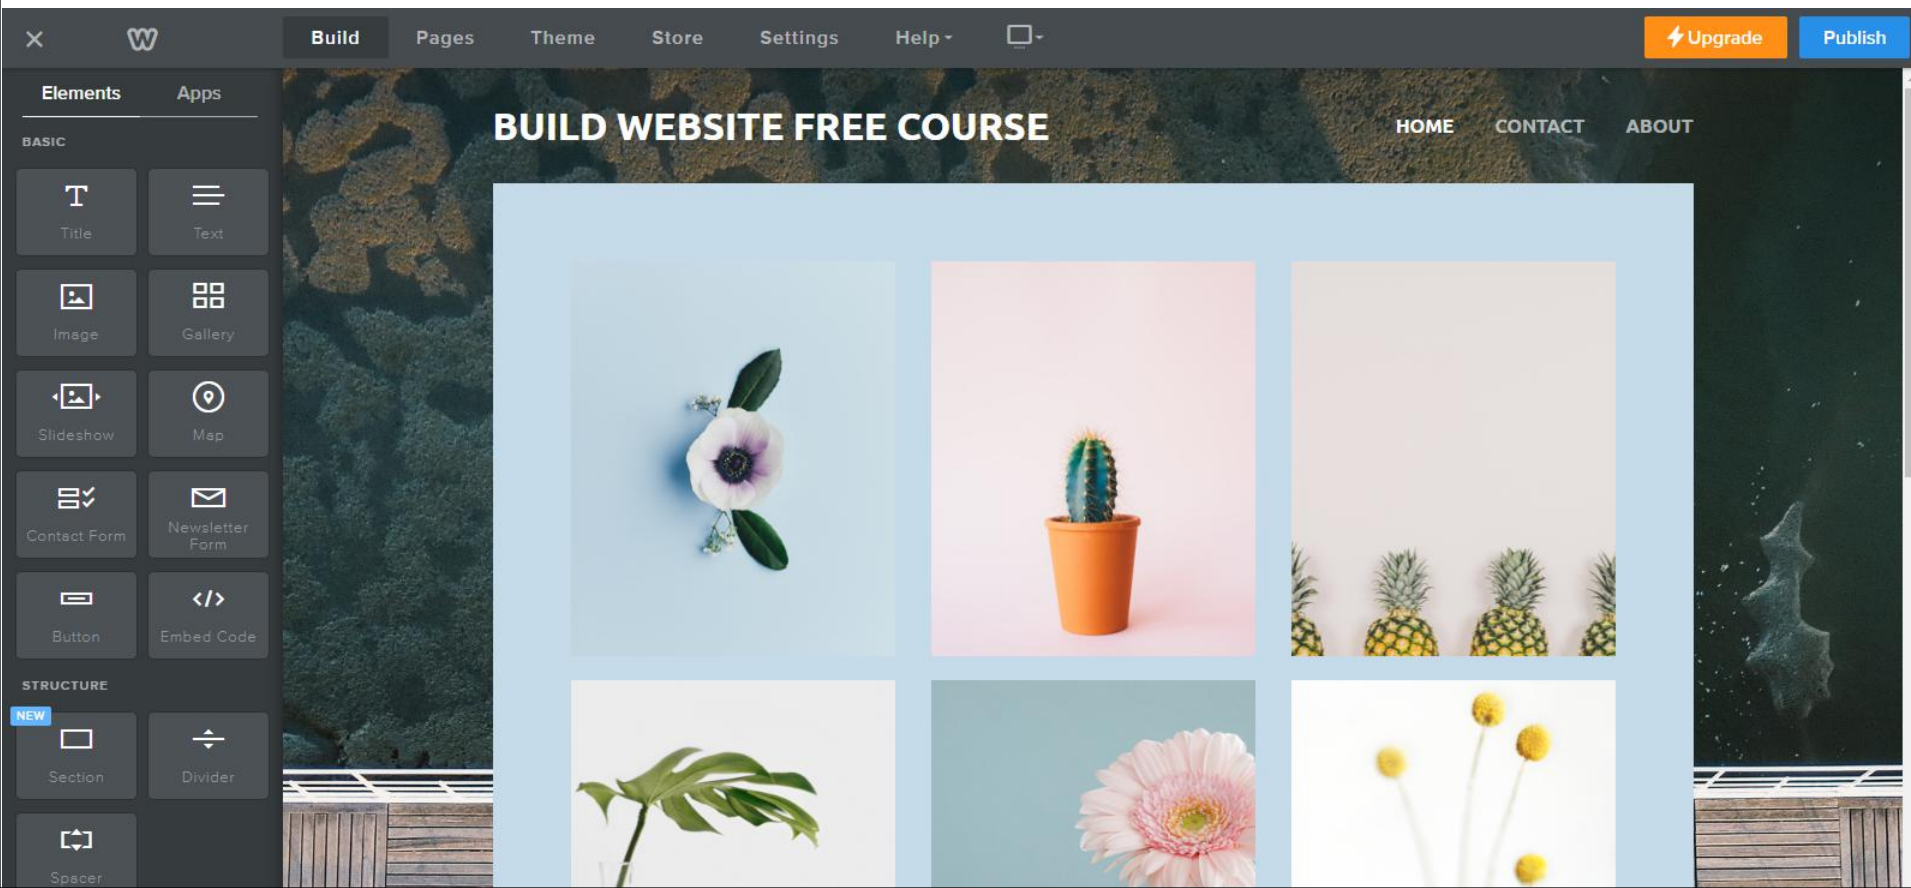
Build Pages Theme Store Settings Help

Upgrade Publish

Elements Apps

BASIC

Title
Text
Image
Gallery
Slideshow
Map
Contact Form
Newsletter Form
Button
Embed Code

STRUCTURE

NEW
Section
Divider
Spacer

BUILD WEBSITE FREE COURSE

HOME CONTACT ABOUT